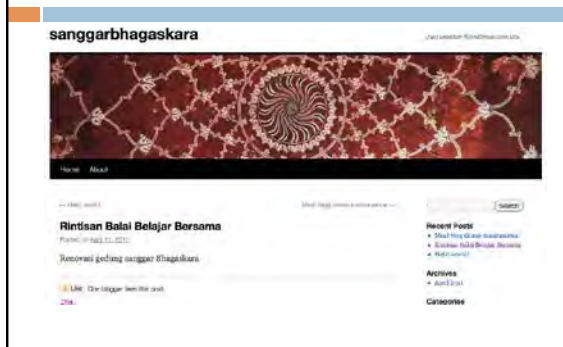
sanggarbhagaskara

Home About

Rintisan Balai Belajar Bersama

Posted on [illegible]

Renovasi gedung sanggar Bhagaskara

Like One blogger likes this post.

Search

Recent Posts

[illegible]

Rintisan Balai Belajar Bersama

Hello world!

Archives

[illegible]

Categories